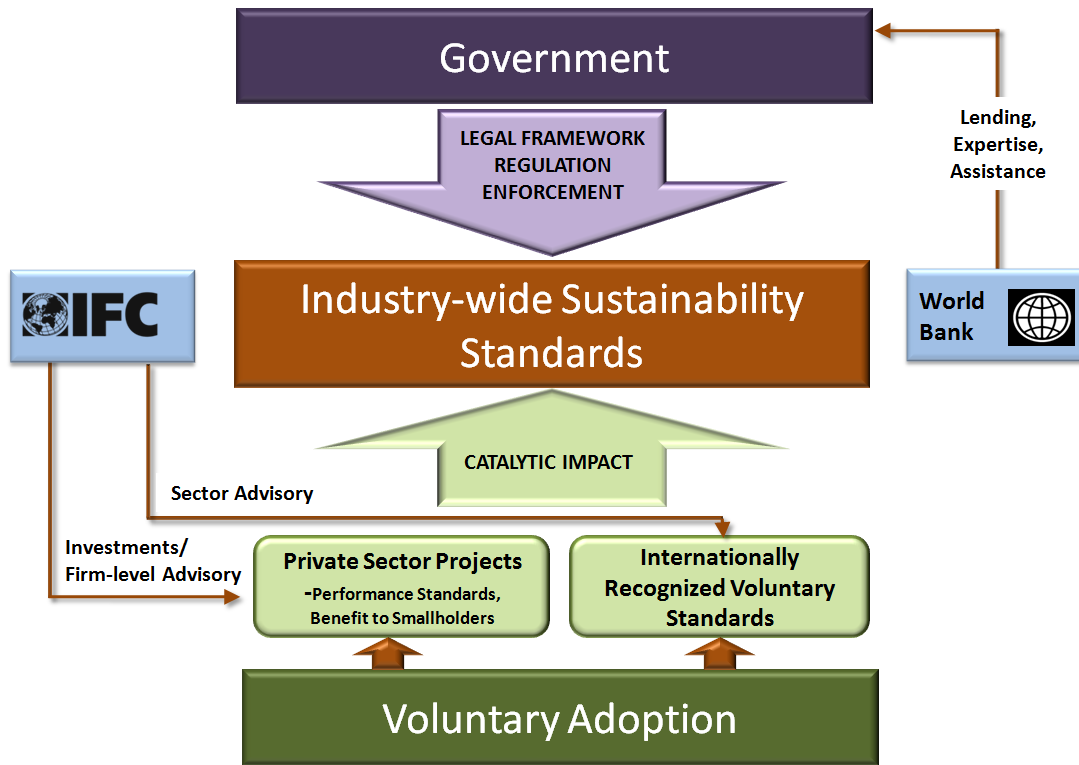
Government

LEGAL FRAMEWORK
REGULATION
ENFORCEMENT

Lending, Expertise, Assistance

IFC

Industry-wide Sustainability Standards

World Bank

CATALYTIC IMPACT

Sector Advisory

Investments/ Firm-level Advisory

Private Sector Projects
-Performance Standards, Benefit to Smallholders

Internationally Recognized Voluntary Standards

Voluntary Adoption